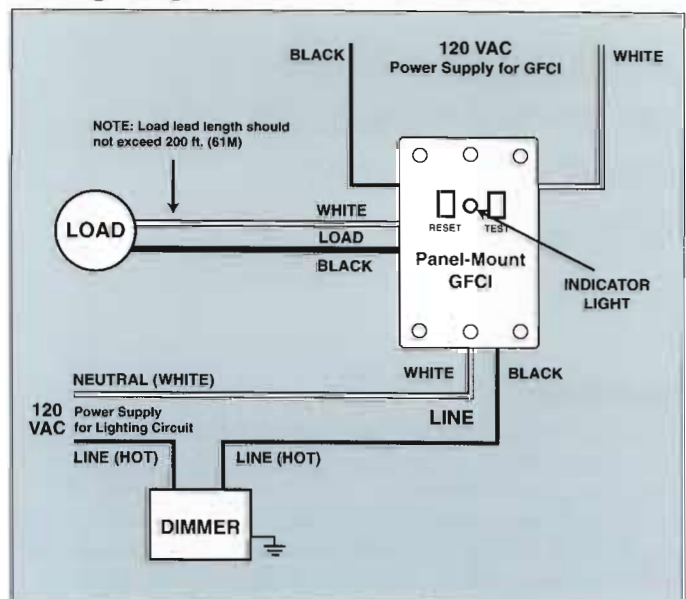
BLACK

120 VAC
Power Supply for GFCI

WHITE

NOTE: Load lead length should not exceed 200 ft. (61M)

LOAD

WHITE

LOAD

BLACK

RESET

TEST

Panel-Mount GFCI

INDICATOR LIGHT

NEUTRAL (WHITE)

WHITE

BLACK

120 VAC

Power Supply for Lighting Circuit

LINE

LINE (HOT)

LINE (HOT)

DIMMER